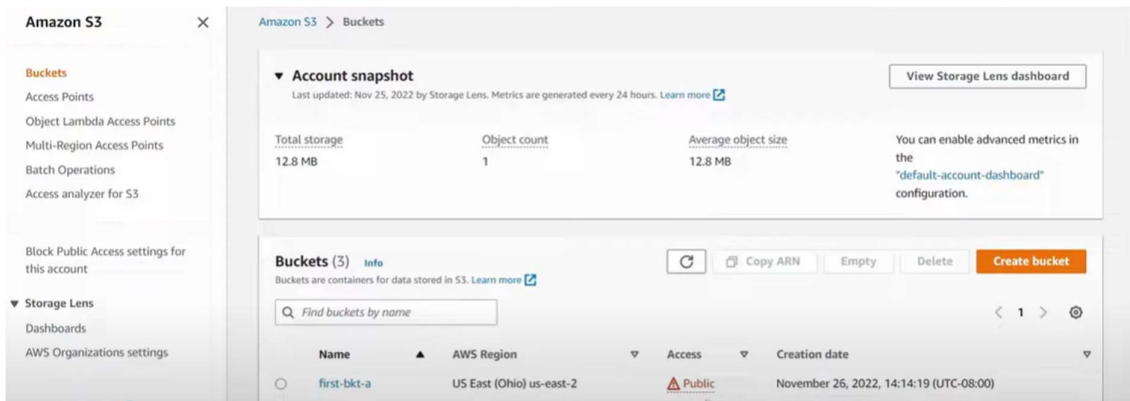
Amazon S3 ×

Buckets
Access Points
Object Lambda Access Points
Multi-Region Access Points
Batch Operations
Access analyzer for S3

Block Public Access settings for this account

▼ Storage Lens
Dashboards
AWS Organizations settings

Amazon S3 > Buckets

▼ Account snapshot
Last updated: Nov 25, 2022 by Storage Lens. Metrics are generated every 24 hours. Learn more

View Storage Lens dashboard

| Total storage | Object count | Average object size | You can enable advanced metrics in the "default-account-dashboard" configuration. |
|---|---|---|---|
| 12.8 MB | 1 | 12.8 MB | |

Buckets (3) Info
Buckets are containers for data stored in S3. Learn more

Copy ARN | Empty | Delete | Create bucket

Find buckets by name

< 1 >

| | Name | AWS Region | Access | Creation date |
|---|---|---|---|---|
| ○ | first-bkt-a | US East (Ohio) us-east-2 | Public | November 26, 2022, 14:14:19 (UTC-08:00) |